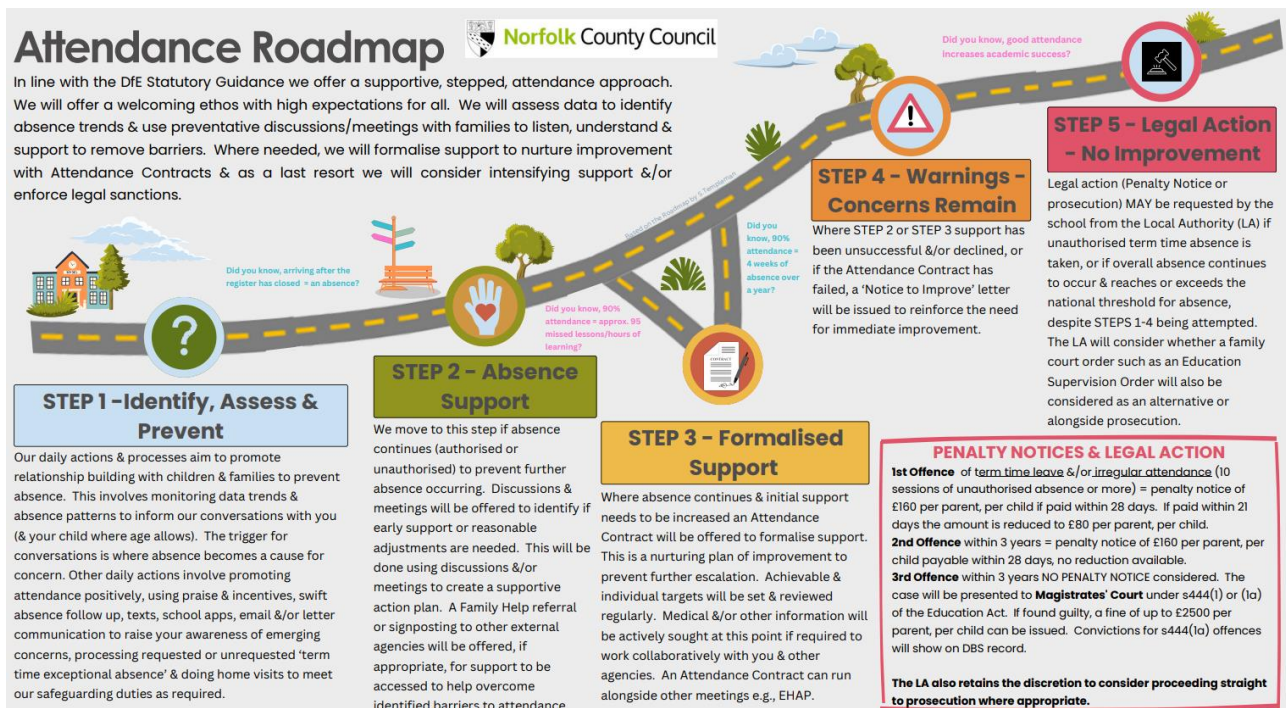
Attendance Roadmap

Norfolk County Council

In line with the DfE Statutory Guidance we offer a supportive, stepped, attendance approach. We will offer a welcoming ethos with high expectations for all. We will assess data to identify absence trends & use preventative discussions/meetings with families to listen, understand & support to remove barriers. Where needed, we will formalise support to nurture improvement with Attendance Contracts & as a last resort we will consider intensifying support &/or enforce legal sanctions.

Did you know, good attendance increases academic success?

Did you know, arriving after the register has closed = an absence?

Did you know, 90% attendance = approx. 95 missed lessons/hours of learning?

Did you know, 90% attendance = 4 weeks of absence over a year?

Based on the Roadmap by S.Tamblyn

STEP 1 -Identify, Assess & Prevent

Our daily actions & processes aim to promote relationship building with children & families to prevent absence. This involves monitoring data trends & absence patterns to inform our conversations with you (& your child where age allows). The trigger for conversations is where absence becomes a cause for concern. Other daily actions involve promoting attendance positively, using praise & incentives, swift absence follow up, texts, school apps, email &/or letter communication to raise your awareness of emerging concerns, processing requested or unrequested 'term time exceptional absence' & doing home visits to meet our safeguarding duties as required.

STEP 2 - Absence Support

We move to this step if absence continues (authorised or unauthorised) to prevent further absence occurring. Discussions & meetings will be offered to identify if early support or reasonable adjustments are needed. This will be done using discussions &/or meetings to create a supportive action plan. A Family Help referral or signposting to other external agencies will be offered, if appropriate, for support to be accessed to help overcome identified barriers to attendance

STEP 3 - Formalised Support

Where absence continues & initial support needs to be increased an Attendance Contract will be offered to formalise support. This is a nurturing plan of improvement to prevent further escalation. Achievable & individual targets will be set & reviewed regularly. Medical &/or other information will be actively sought at this point if required to work collaboratively with you & other agencies. An Attendance Contract can run alongside other meetings e.g., EHAP.

STEP 4 - Warnings - Concerns Remain

Where STEP 2 or STEP 3 support has been unsuccessful &/or declined, or if the Attendance Contract has failed, a 'Notice to Improve' letter will be issued to reinforce the need for immediate improvement.

STEP 5 - Legal Action - No Improvement

Legal action (Penalty Notice or prosecution) MAY be requested by the school from the Local Authority (LA) if unauthorised term time absence is taken, or if overall absence continues to occur & reaches or exceeds the national threshold for absence, despite STEPS 1-4 being attempted. The LA will consider whether a family court order such as an Education Supervision Order will also be considered as an alternative or alongside prosecution.

PENALTY NOTICES & LEGAL ACTION

1st Offence of term time leave &/or irregular attendance (10 sessions of unauthorised absence or more) = penalty notice of £160 per parent, per child if paid within 28 days. If paid within 21 days the amount is reduced to £80 per parent, per child.
2nd Offence within 3 years = penalty notice of £160 per parent, per child payable within 28 days, no reduction available.
3rd Offence within 3 years NO PENALTY NOTICE considered. The case will be presented to Magistrates' Court under s444(1) or (1a) of the Education Act. If found guilty, a fine of up to £2500 per parent, per child can be issued. Convictions for s444(1a) offences will show on DBS record.

The LA also retains the discretion to consider proceeding straight to prosecution where appropriate.